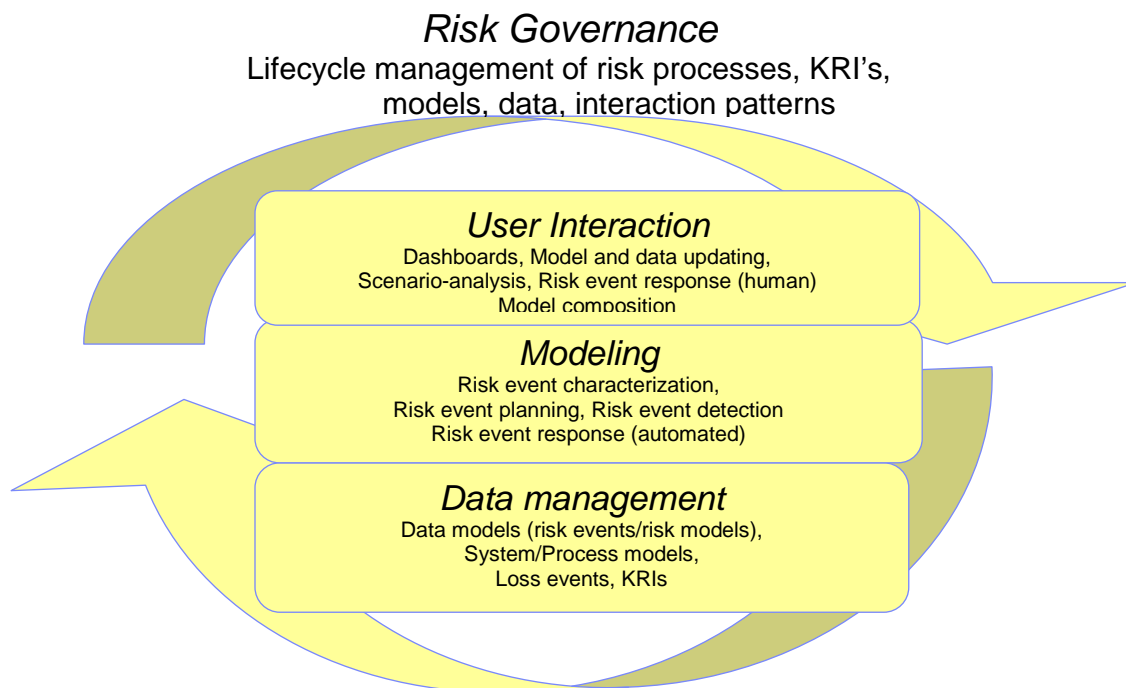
Risk Governance
Lifecycle management of risk processes, KRI's, models, data, interaction patterns

User Interaction
Dashboards, Model and data updating, Scenario-analysis, Risk event response (human) Model composition

Modeling
Risk event characterization, Risk event planning, Risk event detection Risk event response (automated)

Data management
Data models (risk events/risk models), System/Process models, Loss events, KRIs